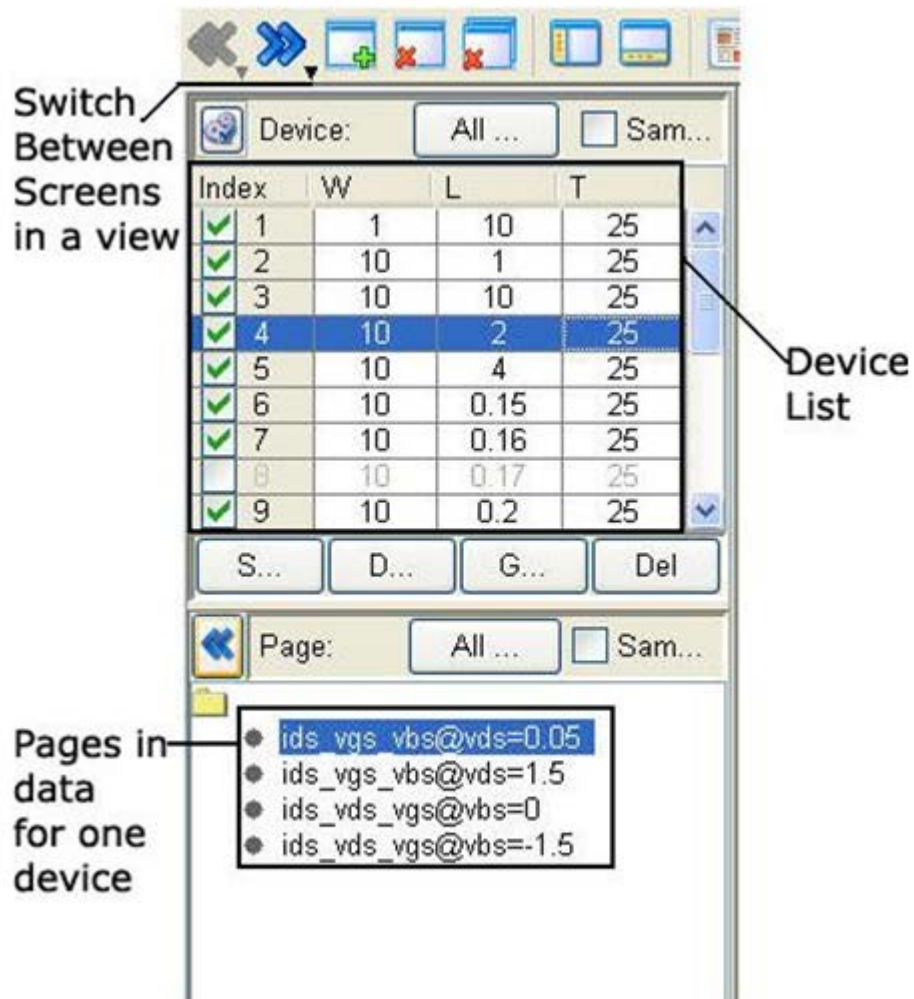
Switch Between Screens in a view

Device: All ... Sam...

| Index | W | L | T |
|---|---|---|---|
| 1 | 1 | 10 | 25 |
| 2 | 10 | 1 | 25 |
| 3 | 10 | 10 | 25 |
| 4 | 10 | 2 | 25 |
| 5 | 10 | 4 | 25 |
| 6 | 10 | 0.15 | 25 |
| 7 | 10 | 0.16 | 25 |
| 8 | 10 | 0.17 | 25 |
| 9 | 10 | 0.2 | 25 |

Device List

S... D... G... Del

Page: All ... Sam...

Pages in data for one device

ids_vgs_vbs@vds=0.05
ids_vgs_vbs@vds=1.5
ids_vds_vgs@vbs=0
ids_vds_vgs@vbs=-1.5